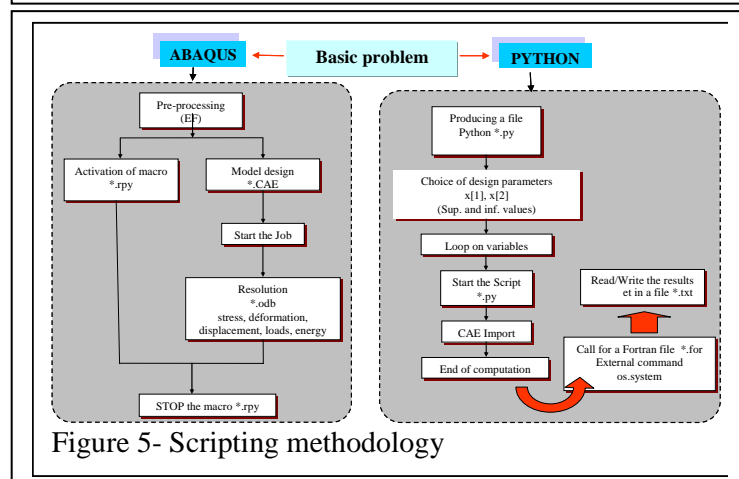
ABAQUS

Basic problem

PYTHON

Pre-processing (EF)

Activation of macro *.rpy

Model design *.CAE

Start the Job

Resolution *.odb stress, déformation, displacement, loads, energy

STOP the macro *.rpy

Producing a file Python *.py

Choice of design parameters x[1], x[2] (Sup. and inf. values)

Loop on variables

Start the Script *.py

CAE Import

End of computation

Read/Write the results et in a file *.txt

Call for a Fortran file *.for External command os.system

Figure 5- Scripting methodology